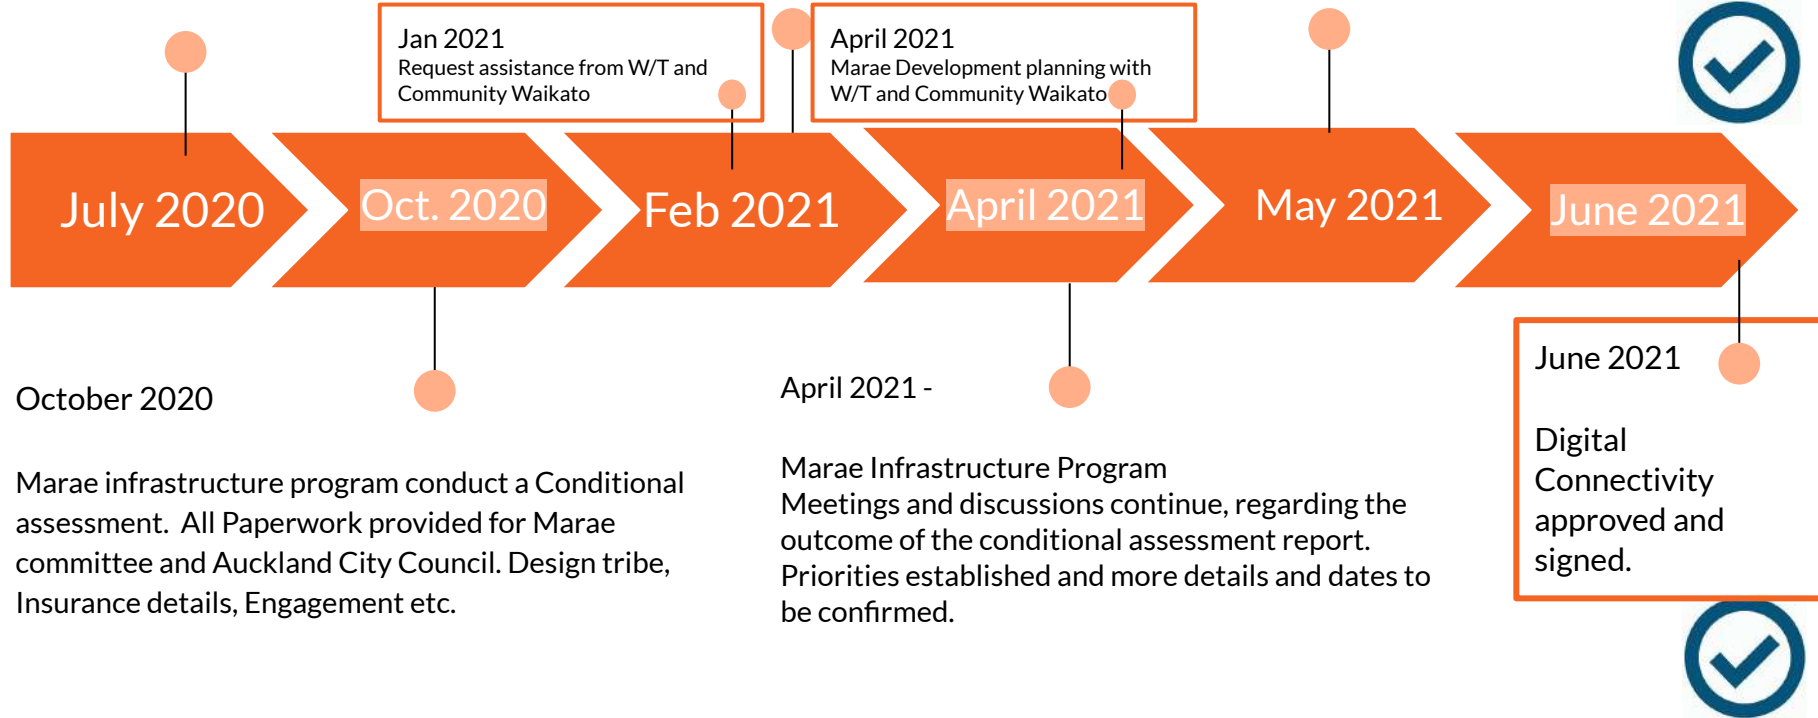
Jan 2021
Request assistance from W/T and Community Waikato

April 2021
Marae Development planning with W/T and Community Waikato

July 2020

Oct. 2020

Feb 2021

April 2021

May 2021

June 2021

June 2021

Digital Connectivity approved and signed.

October 2020

Marae infrastructure program conduct a Conditional assessment. All Paperwork provided for Marae committee and Auckland City Council. Design tribe, Insurance details, Engagement etc.

April 2021 -

Marae Infrastructure Program
Meetings and discussions continue, regarding the outcome of the conditional assessment report. Priorities established and more details and dates to be confirmed.